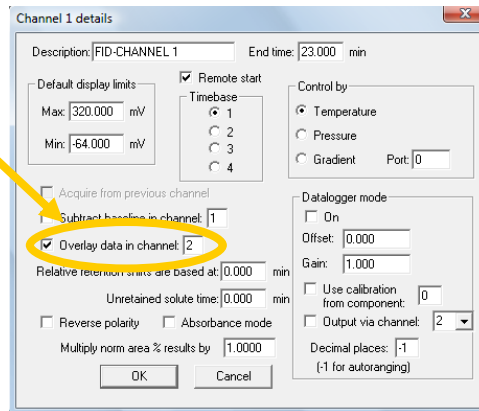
Channel 1 details

Description: FID-CHANNEL 1

End time: 23.000 min

Default display limits

Max: 320.000 mV

Min: -64.000 mV

Remote start

Timebase

1

2

3

4

Control by

Temperature

Pressure

Gradient

Port: 0

Acquire from previous channel

Subtract baseline in channel: 1

Overlay data in channel: 2

Relative retention shifts are based at: 0.000 min

Unretained solute time: 0.000 min

Reverse polarity

Absorbance mode

Multiply norm area % results by 1.0000

OK

Cancel

Datalogger mode

On

Offset: 0.000

Gain: 1.000

Use calibration from component: 0

Output via channel: 2

Decimal places: -1

(-1 for autoranging)